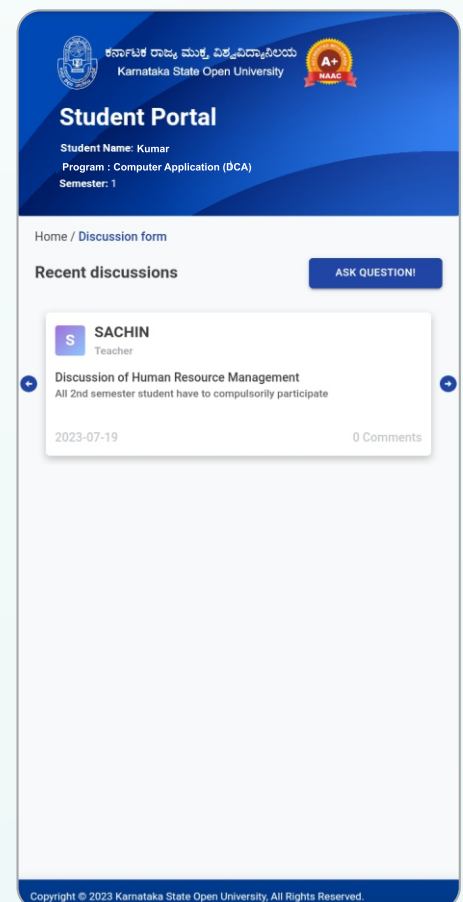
ಕರ್ನಾಟಕ ರಾಜ್ಯ ಮುಕ್ತ ವಿಶ್ವವಿದ್ಯಾನಿಲಯ
Karnataka State Open University

A+
NAAC

Student Portal

Student Name: Kumar
Program : Computer Application (DCA)
Semester: 1

Home / Discussion form

Recent discussions

ASK QUESTION!

S
SACHIN
Teacher

Discussion of Human Resource Management
All 2nd semester student have to compulsorily participate

2023-07-19

0 Comments

Copyright © 2023 Karnataka State Open University, All Rights Reserved.